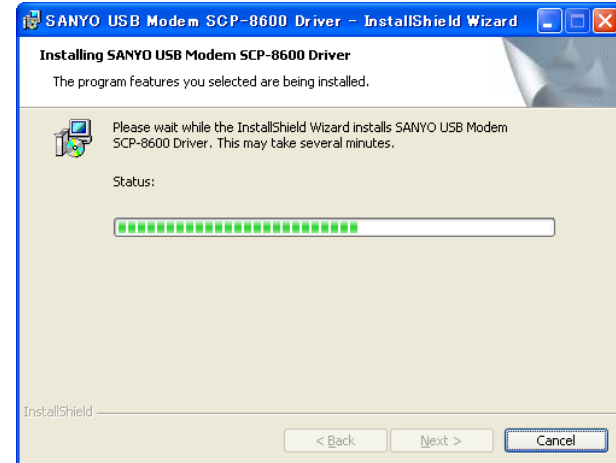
SANYO USB Modem SCP-8600 Driver - InstallShield Wizard

Installing SANYO USB Modem SCP-8600 Driver

The program features you selected are being installed.

Please wait while the InstallShield Wizard installs SANYO USB Modem SCP-8600 Driver. This may take several minutes.

Status:

InstallShield

< Back

Next >

Cancel